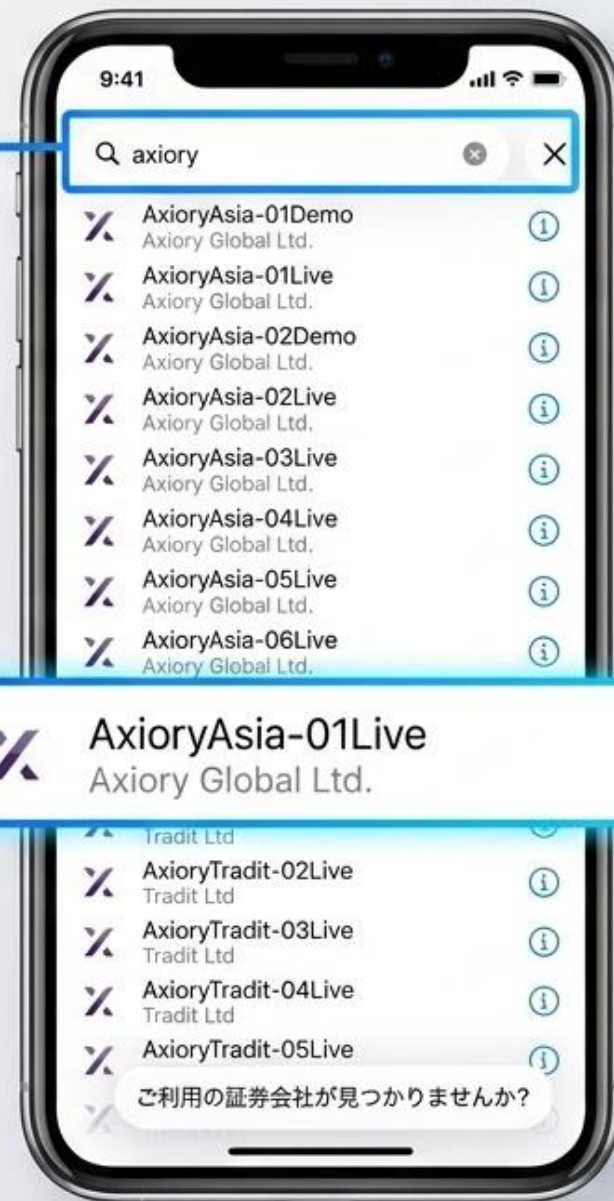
9:41

axiory

AxioryAsia-01Demo
Axiory Global Ltd.

AxioryAsia-01Live
Axiory Global Ltd.

AxioryAsia-02Demo
Axiory Global Ltd.

AxioryAsia-02Live
Axiory Global Ltd.

AxioryAsia-03Live
Axiory Global Ltd.

AxioryAsia-04Live
Axiory Global Ltd.

AxioryAsia-05Live
Axiory Global Ltd.

AxioryAsia-06Live
Axiory Global Ltd.

AxioryAsia-01Live
Axiory Global Ltd.

Tradit Ltd

AxioryTradit-02Live
Tradit Ltd

AxioryTradit-03Live
Tradit Ltd

AxioryTradit-04Live
Tradit Ltd

AxioryTradit-05Live

ご利用の証券会社が見つかりませんか?